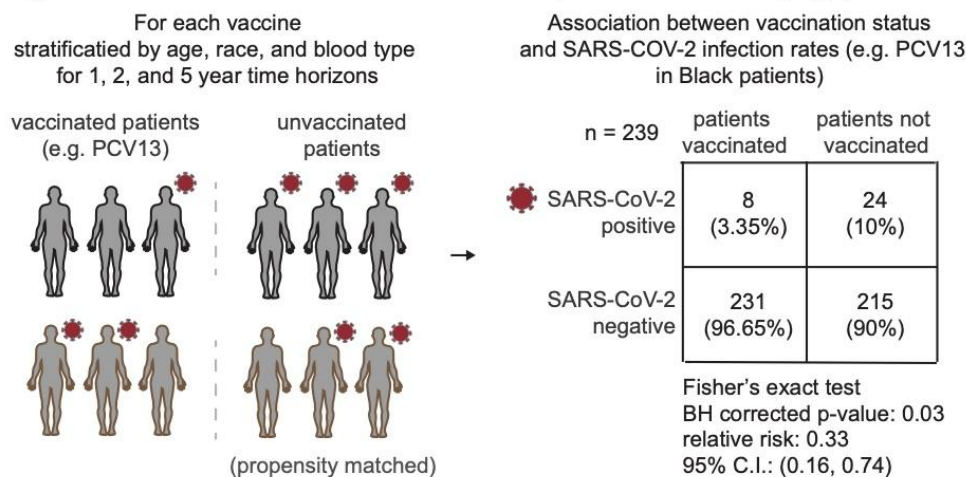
For each vaccine stratificatied by age, race, and blood type for 1, 2, and 5 year time horizons

vaccinated patients (e.g. PCV13)

unvaccinated patients

(propensity matched)

Association between vaccination status and SARS-COV-2 infection rates (e.g. PCV13 in Black patients)

| n = 239 | patients vaccinated | patients not vaccinated |
|---|---|---|
| SARS-CoV-2 positive | 8 (3.35%) | 24 (10%) |
| SARS-CoV-2 negative | 231 (96.65%) | 215 (90%) |

Fisher's exact test
BH corrected p-value: 0.03
relative risk: 0.33
95% C.I.: (0.16, 0.74)